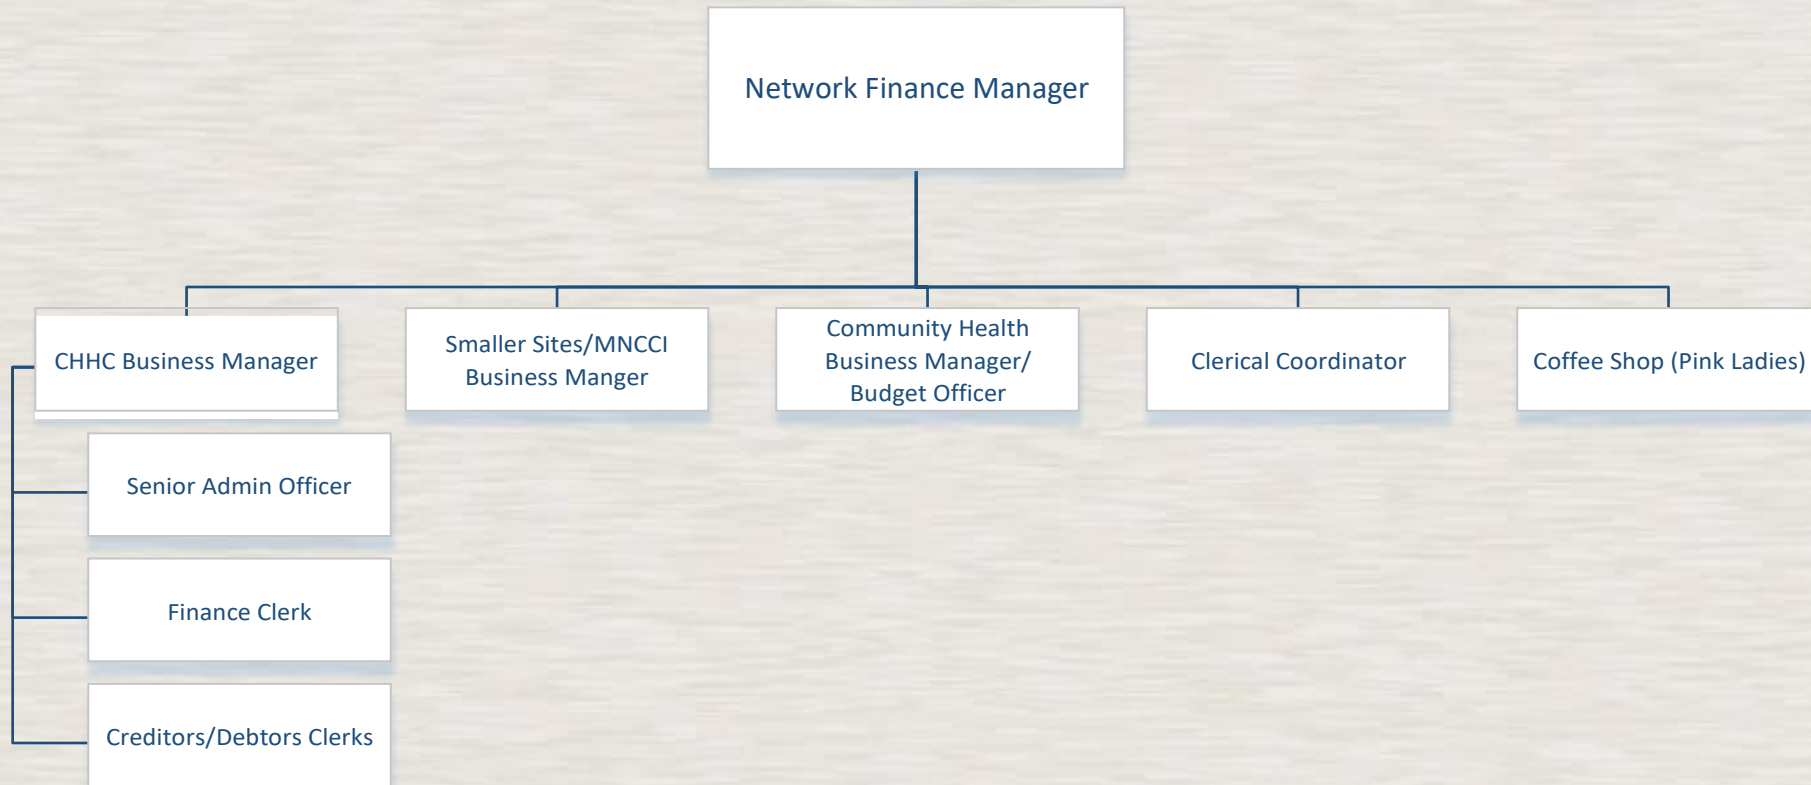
Network Finance Manager

CHHC Business Manager

Smaller Sites/MNCCI Business Manger

Community Health Business Manager/ Budget Officer

Clerical Coordinator

Coffee Shop (Pink Ladies)

Senior Admin Officer

Finance Clerk

Creditors/Debtors Clerks